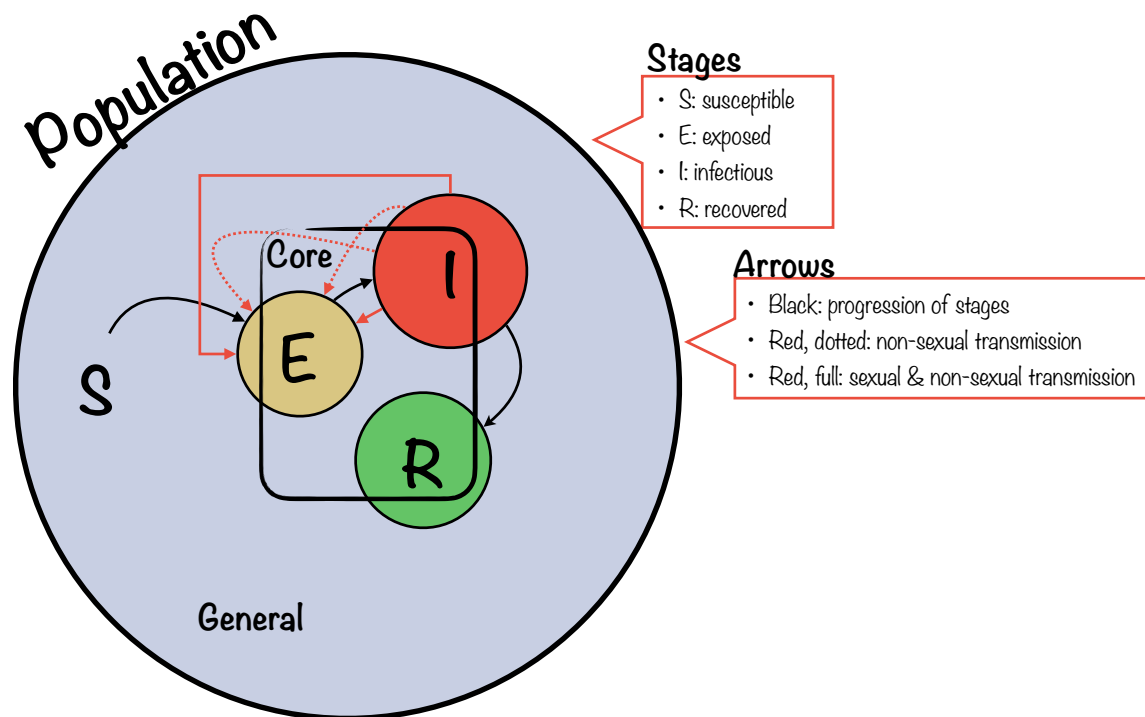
Population

Stages
• S: susceptible
• E: exposed
• I: infectious
• R: recovered

Arrows
• Black: progression of stages
• Red, dotted: non-sexual transmission
• Red, full: sexual & non-sexual transmission

Core

S

E

I

R

General